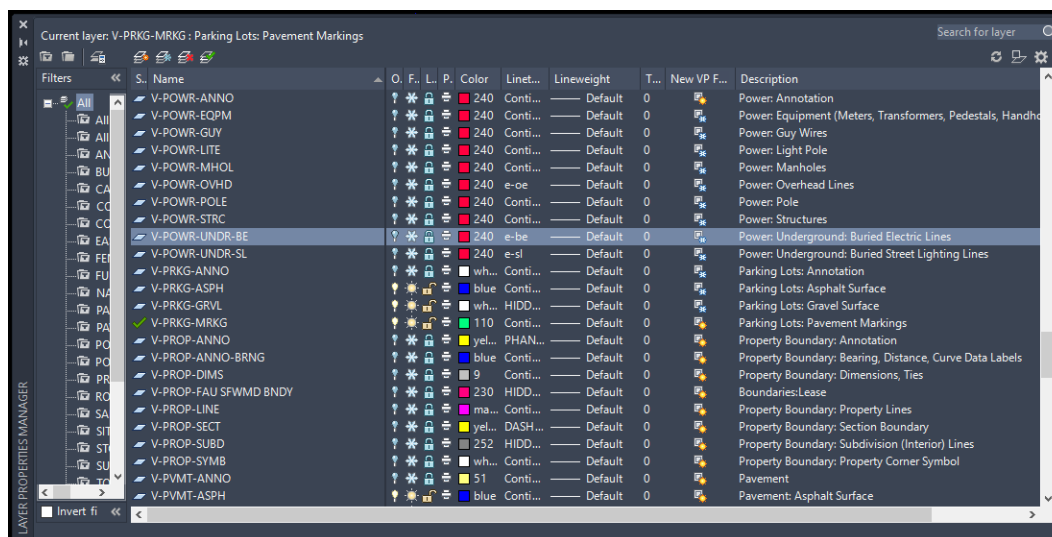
Current layer: V-PRKG-MRKG : Parking Lots: Pavement Markings

Search for layer

Filters

All
All
All
AN
BU
CA
CO
CO
EA
FEI
FU
NA
PA
PA
PO
PO
PR
RO
SA
SIT
ST
SU
TO

Invert fi

LAYER PROPERTIES MANAGER

| S.. | Name | O.. | F.. | L.. | P.. | Color | Linet... | Lineweight | T... | New VP F... | Description |
|---|---|---|---|---|---|---|---|---|---|---|---|
| | V-POWR-ANNO | | | | | 240 | Conti... | Default | 0 | | Power: Annotation |
| | V-POWR-EQPM | | | | | 240 | Conti... | Default | 0 | | Power: Equipment (Meters, Transformers, Pedestals, Handho |
| | V-POWR-GUY | | | | | 240 | Conti... | Default | 0 | | Power: Guy Wires |
| | V-POWR-LITE | | | | | 240 | Conti... | Default | 0 | | Power: Light Pole |
| | V-POWR-MHOL | | | | | 240 | Conti... | Default | 0 | | Power: Manholes |
| | V-POWR-OVHD | | | | | 240 | e-oe | Default | 0 | | Power: Overhead Lines |
| | V-POWR-POLE | | | | | 240 | Conti... | Default | 0 | | Power: Pole |
| | V-POWR-STRC | | | | | 240 | Conti... | Default | 0 | | Power: Structures |
| | V-POWR-UNDR-BE | | | | | 240 | e-be | Default | 0 | | Power: Underground: Buried Electric Lines |
| | V-POWR-UNDR-SL | | | | | 240 | e-sl | Default | 0 | | Power: Underground: Buried Street Lighting Lines |
| | V-PRKG-ANNO | | | | | wh... | Conti... | Default | 0 | | Parking Lots: Annotation |
| | V-PRKG-ASPH | | | | | blue | Conti... | Default | 0 | | Parking Lots: Asphalt Surface |
| | V-PRKG-GRVL | | | | | wh... | HIDD... | Default | 0 | | Parking Lots: Gravel Surface |
| ✓ | V-PRKG-MRKG | | | | | 110 | Conti... | Default | 0 | | Parking Lots: Pavement Markings |
| | V-PROP-ANNO | | | | | yel... | PHAN... | Default | 0 | | Property Boundary: Annotation |
| | V-PROP-ANNO-BRNG | | | | | blue | Conti... | Default | 0 | | Property Boundary: Bearing, Distance, Curve Data Labels |
| | V-PROP-DIMS | | | | | 9 | Conti... | Default | 0 | | Property Boundary: Dimensions, Ties |
| | V-PROP-FAU SFWMD BNDY | | | | | 230 | HIDD... | Default | 0 | | Boundaries:Lease |
| | V-PROP-LINE | | | | | ma... | Conti... | Default | 0 | | Property Boundary: Property Lines |
| | V-PROP-SECT | | | | | yel... | DASH... | Default | 0 | | Property Boundary: Section Boundary |
| | V-PROP-SUBD | | | | | 252 | HIDD... | Default | 0 | | Property Boundary: Subdivision (Interior) Lines |
| | V-PROP-SYMB | | | | | wh... | Conti... | Default | 0 | | Property Boundary: Property Corner Symbol |
| | V-PVMT-ANNO | | | | | 51 | Conti... | Default | 0 | | Pavement |
| | V-PVMT-ASPH | | | | | blue | Conti... | Default | 0 | | Pavement: Asphalt Surface |